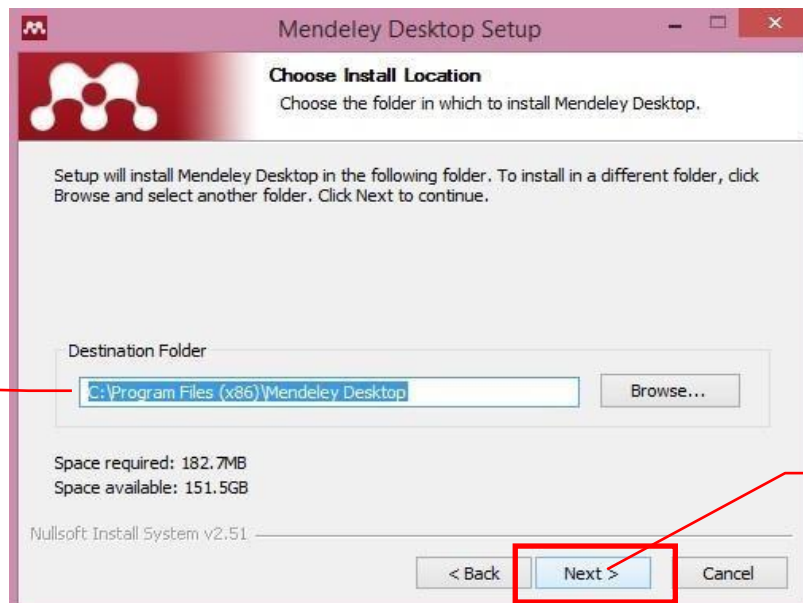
Mendeley Desktop Setup

Choose Install Location

Choose the folder in which to install Mendeley Desktop.

Setup will install Mendeley Desktop in the following folder. To install in a different folder, click Browse and select another folder. Click Next to continue.

Destination Folder

C:\Program Files (x86)\Mendeley Desktop

Browse...

Space required: 182.7MB
Space available: 151.5GB

Nullsoft Install System v2.51

< Back

Next >

Cancel